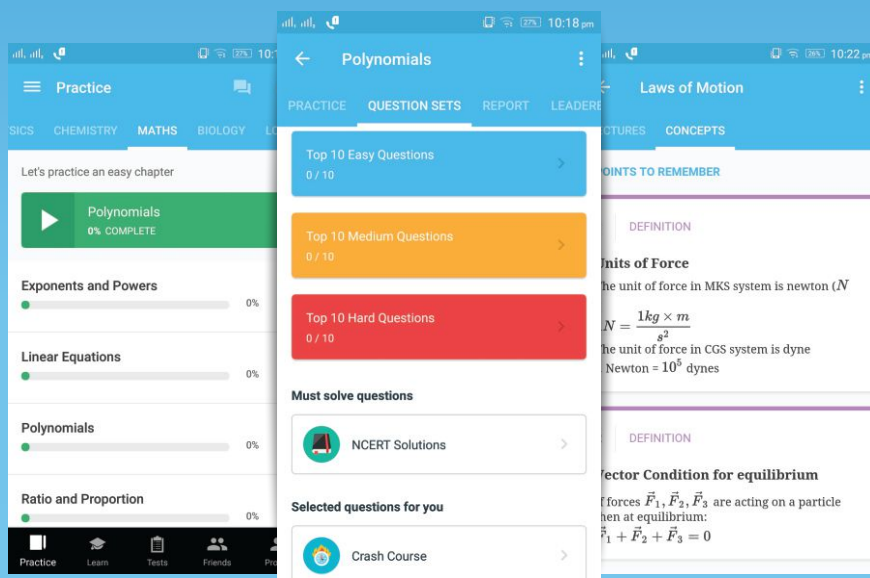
27% 10:1

Practice

SICS CHEMISTRY MATHS BIOLOGY LO

Let's practice an easy chapter

Polynomials
0% COMPLETE

Exponents and Powers
0%

Linear Equations
0%

Polynomials
0%

Ratio and Proportion
0%

Practice Learn Tests Friends Pro

27% 10:18 pm

Polynomials

PRACTICE QUESTION SETS REPORT LEADERE

Top 10 Easy Questions
0 / 10

Top 10 Medium Questions
0 / 10

Top 10 Hard Questions
0 / 10

Must solve questions

NCERT Solutions

Selected questions for you

Crash Course

26% 10:22 pm

Laws of Motion

CTURES CONCEPTS

OINTS TO REMEMBER

DEFINITION

Units of Force
he unit of force in MKS system is newton ($N$
$N = \frac{1kg \times m}{s^2}$
he unit of force in CGS system is dyne
Newton = $10^5$ dynes

DEFINITION

Vector Condition for equilibrium
f forces $\vec{F}_1, \vec{F}_2, \vec{F}_3$ are acting on a particle hen at equilibrium:
$\vec{F}_1 + \vec{F}_2 + \vec{F}_3 = 0$